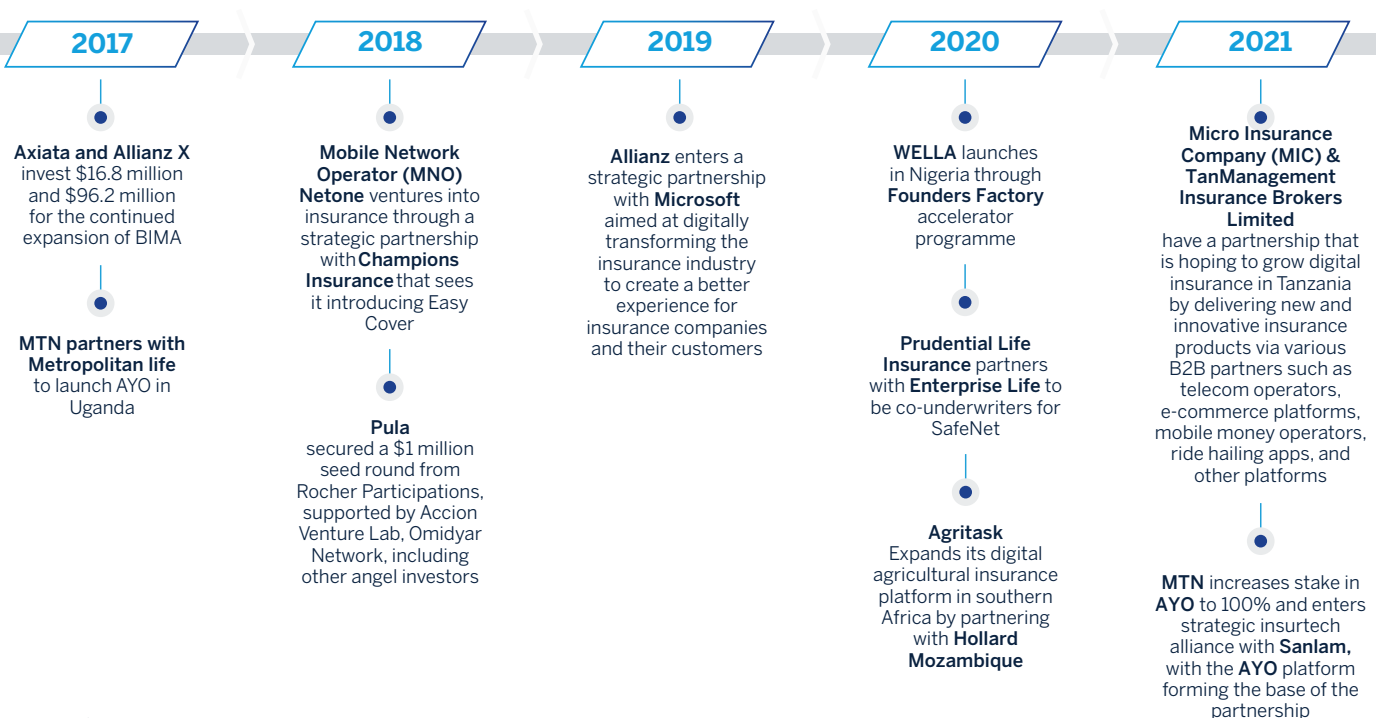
2017

Axiata and Allianz X invest $16.8 million and $96.2 million for the continued expansion of BIMA

MTN partners with Metropolitan life to launch AYO in Uganda

2018

Mobile Network Operator (MNO) Netone ventures into insurance through a strategic partnership with Champions Insurance that sees it introducing Easy Cover

Pula secured a $1 million seed round from Rocher Participations, supported by Accion Venture Lab, Omidyar Network, including other angel investors

2019

Allianz enters a strategic partnership with Microsoft aimed at digitally transforming the insurance industry to create a better experience for insurance companies and their customers

2020

WELLA launches in Nigeria through Founders Factory accelerator programme

Prudential Life Insurance partners with Enterprise Life to be co-underwriters for SafeNet

Agritask Expands its digital agricultural insurance platform in southern Africa by partnering with Hollard Mozambique

2021

Micro Insurance Company (MIC) & TanManagement Insurance Brokers Limited have a partnership that is hoping to grow digital insurance in Tanzania by delivering new and innovative insurance products via various B2B partners such as telecom operators, e-commerce platforms, mobile money operators, ride hailing apps, and other platforms

MTN increases stake in AYO to 100% and enters strategic insurtech alliance with Sanlam, with the AYO platform forming the base of the partnership